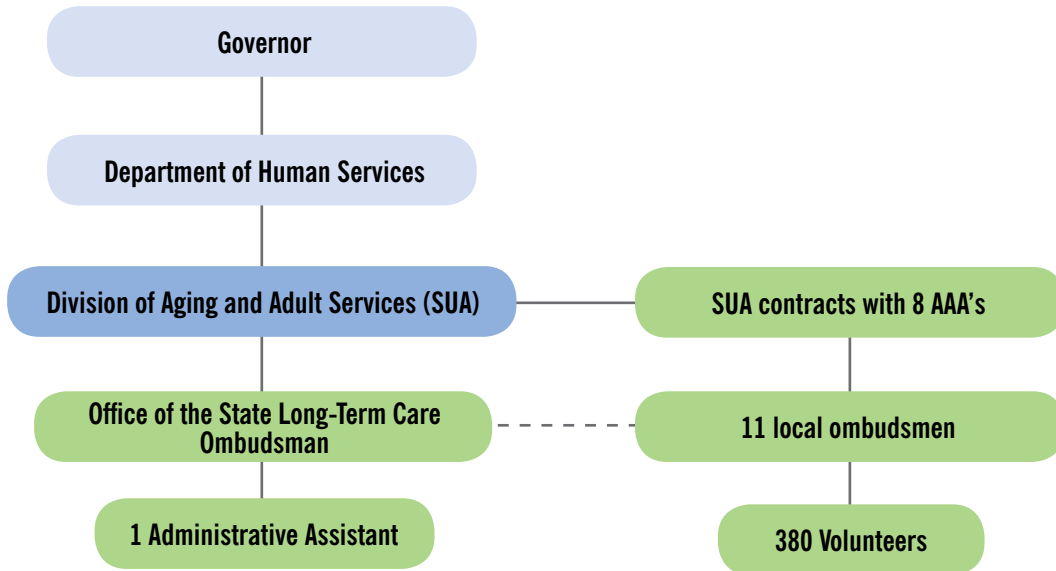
Governor

Department of Human Services

Division of Aging and Adult Services (SUA)

SUA contracts with 8 AAA's

Office of the State Long-Term Care Ombudsman

11 local ombudsmen

1 Administrative Assistant

380 Volunteers